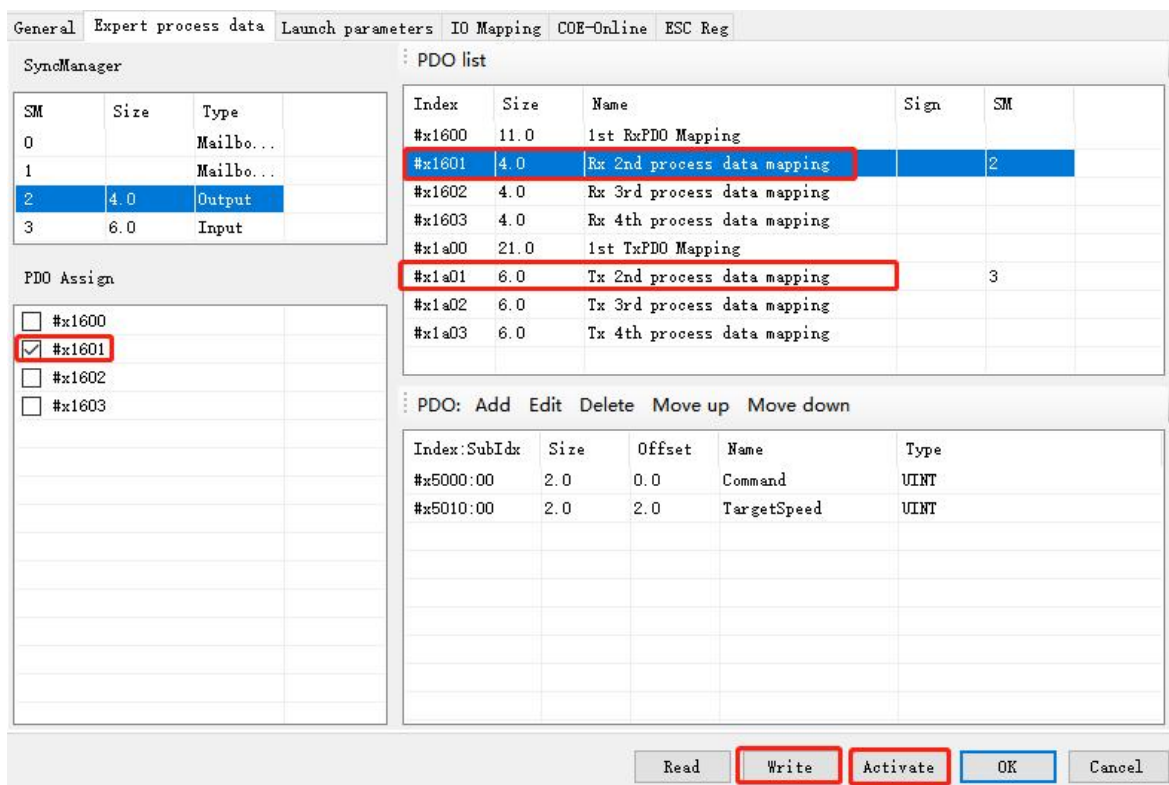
General | Expert process data | Launch parameters | IO Mapping | COE-Online | ESC Reg

SyncManager

| SM | Size | Type |
|---|---|---|
| 0 | | Mailbo... |
| 1 | | Mailbo... |
| 2 | 4.0 | Output |
| 3 | 6.0 | Input |

PDO Assign

#x1600
#x1601
#x1602
#x1603

PDO list

| Index | Size | Name | Sign | SM |
|---|---|---|---|---|
| #x1600 | 11.0 | 1st RxPDO Mapping | | |
| #x1601 | 4.0 | Rx 2nd process data mapping | | 2 |
| #x1602 | 4.0 | Rx 3rd process data mapping | | |
| #x1603 | 4.0 | Rx 4th process data mapping | | |
| #x1a00 | 21.0 | 1st TxPDO Mapping | | |
| #x1a01 | 6.0 | Tx 2nd process data mapping | | 3 |
| #x1a02 | 6.0 | Tx 3rd process data mapping | | |
| #x1a03 | 6.0 | Tx 4th process data mapping | | |

PDO: Add Edit Delete Move up Move down

| Index:SubIdx | Size | Offset | Name | Type |
|---|---|---|---|---|
| #x5000:00 | 2.0 | 0.0 | Command | UINT |
| #x5010:00 | 2.0 | 2.0 | TargetSpeed | UINT |

Read | Write | Activate | OK | Cancel